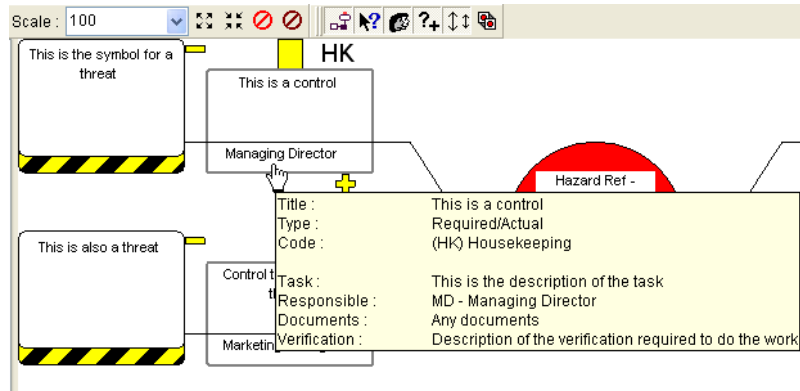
Scale : 100

This is the symbol for a threat

HK

This is a control

Managing Director

Hazard Ref -

This is also a threat

Control t
th

Marketin

| | |
|---|---|
| Title : | This is a control |
| Type : | Required/Actual |
| Code : | (HK) Housekeeping |
| | |
| Task : | This is the description of the task |
| Responsible : | MD - Managing Director |
| Documents : | Any documents |
| Verification : | Description of the verification required to do the work |